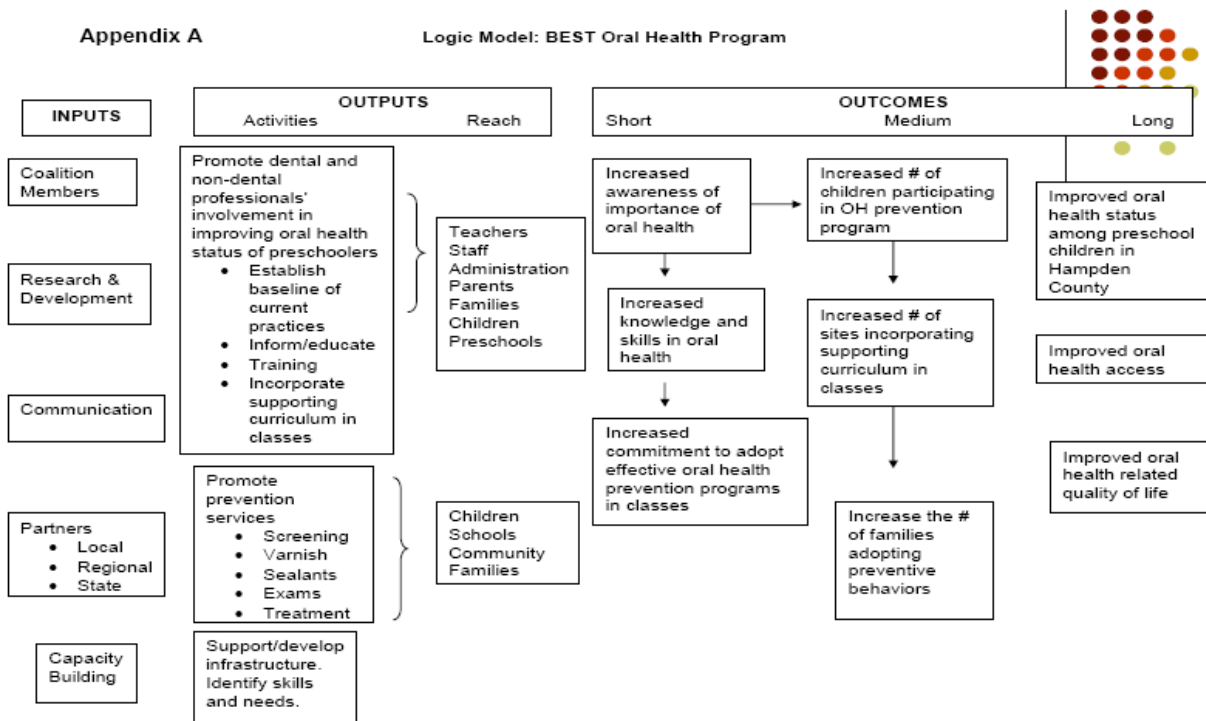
Appendix A

Logic Model: BEST Oral Health Program

INPUTS

Coalition Members

Research & Development

Communication

Partners
- Local
- Regional
- State

Capacity Building

OUTPUTS
Activities Reach

Promote dental and non-dental professionals' involvement in improving oral health status of preschoolers
- Establish baseline of current practices
- Inform/educate
- Training
- Incorporate supporting curriculum in classes

Teachers
Staff
Administration
Parents
Families
Children
Preschools

Promote prevention services
- Screening
- Varnish
- Sealants
- Exams
- Treatment

Children
Schools
Community
Families

Support/develop infrastructure. Identify skills and needs.

OUTCOMES
Short Medium Long

Increased awareness of importance of oral health

Increased knowledge and skills in oral health

Increased commitment to adopt effective oral health prevention programs in classes

Increased # of children participating in OH prevention program

Increased # of sites incorporating supporting curriculum in classes

Increase the # of families adopting preventive behaviors

Improved oral health status among preschool children in Hampden County

Improved oral health access

Improved oral health related quality of life